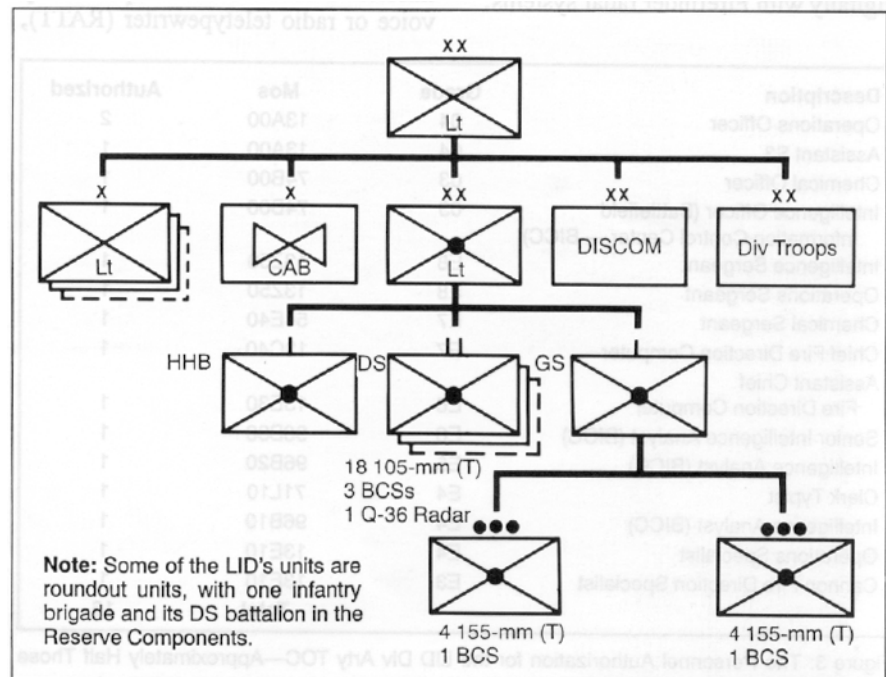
voice or radio teletypewriter (RATT).

XX

Lt

X

X

XX

XX

XX

Lt

CAB

Lt

DISCOM

Div Troops

HHB

DS

GS

18 105-mm (T)
3 BCSs
1 Q-36 Radar

Note: Some of the LID's units are roundout units, with one infantry brigade and its DS battalion in the Reserve Components.

4 155-mm (T)
1 BCS

4 155-mm (T)
1 BCS